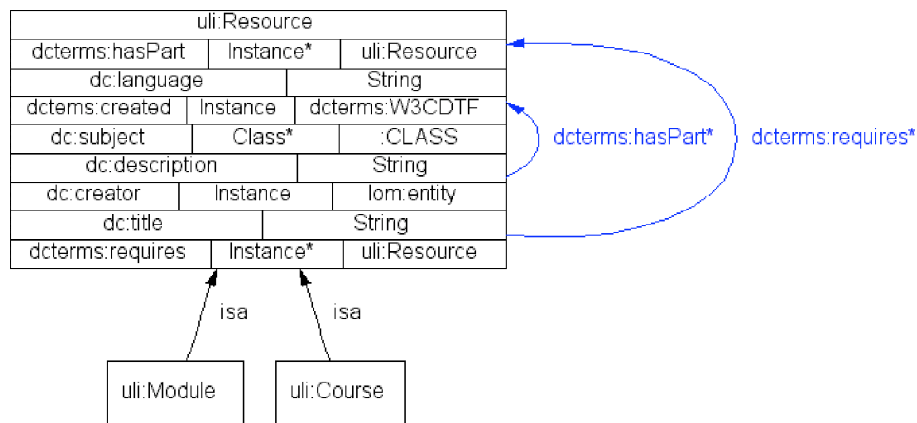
| uli:Resource | | |
|---|---|---|
| dcterms:hasPart | Instance* | uli:Resource |
| dc:language | String | |
| dctems:created | Instance | dcterms:W3CDTF |
| dc:subject | Class* | :CLASS |
| dc:description | String | |
| dc:creator | Instance | lom:entity |
| dc:title | String | |
| dcterms:requires | Instance* | uli:Resource |

dcterms:hasPart*

dcterms:requires*

isa

isa

uli:Module

uli:Course